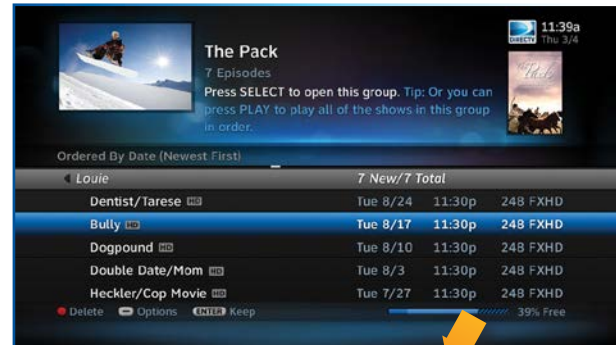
11:39a
Thu 3/4
DIRECTV

The Pack
7 Episodes
Press SELECT to open this group. Tip: Or you can press PLAY to play all of the shows in this group in order.

Ordered By Date (Newest First)

| Louie | 7 New/7 Total | | |
|---|---|---|---|
| Dentist/Tarese HD | Tue 8/24 | 11:30p | 248 FXHD |
| Bully HD | Tue 8/17 | 11:30p | 248 FXHD |
| Dogpound HD | Tue 8/10 | 11:30p | 248 FXHD |
| Double Date/Mom HD | Tue 8/3 | 11:30p | 248 FXHD |
| Heckler/Cop Movie HD | Tue 7/27 | 11:30p | 248 FXHD |

Delete Options ENTER Keep 39% Free